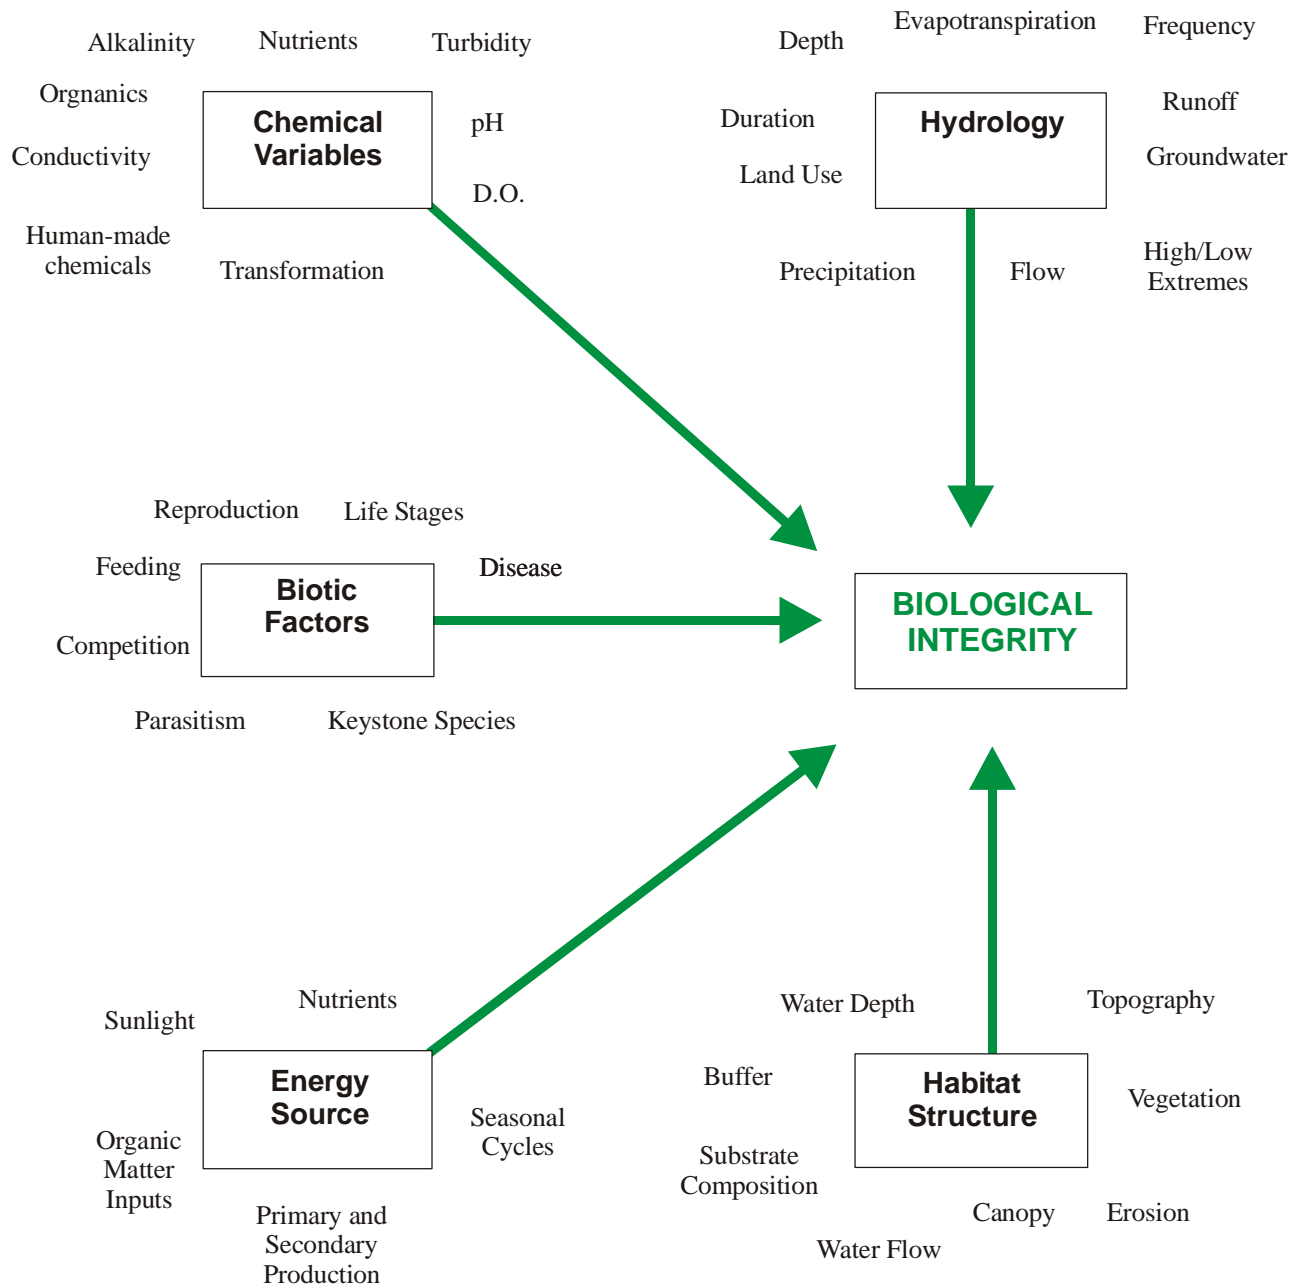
Alkalinity
Nutrients
Turbidity
Orgnanics
Chemical Variables
pH
Conductivity
D.O.
Human-made chemicals
Transformation

Depth
Evapotranspiration
Frequency
Runoff
Duration
Hydrology
Groundwater
Land Use
Precipitation
Flow
High/Low Extremes

Reproduction
Life Stages
Feeding
Biotic Factors
Disease
Competition
Parasitism
Keystone Species

BIOLOGICAL INTEGRITY

Sunlight
Nutrients
Energy Source
Seasonal Cycles
Organic Matter Inputs
Primary and Secondary Production

Water Depth
Topography
Buffer
Habitat Structure
Vegetation
Substrate Composition
Canopy
Erosion
Water Flow